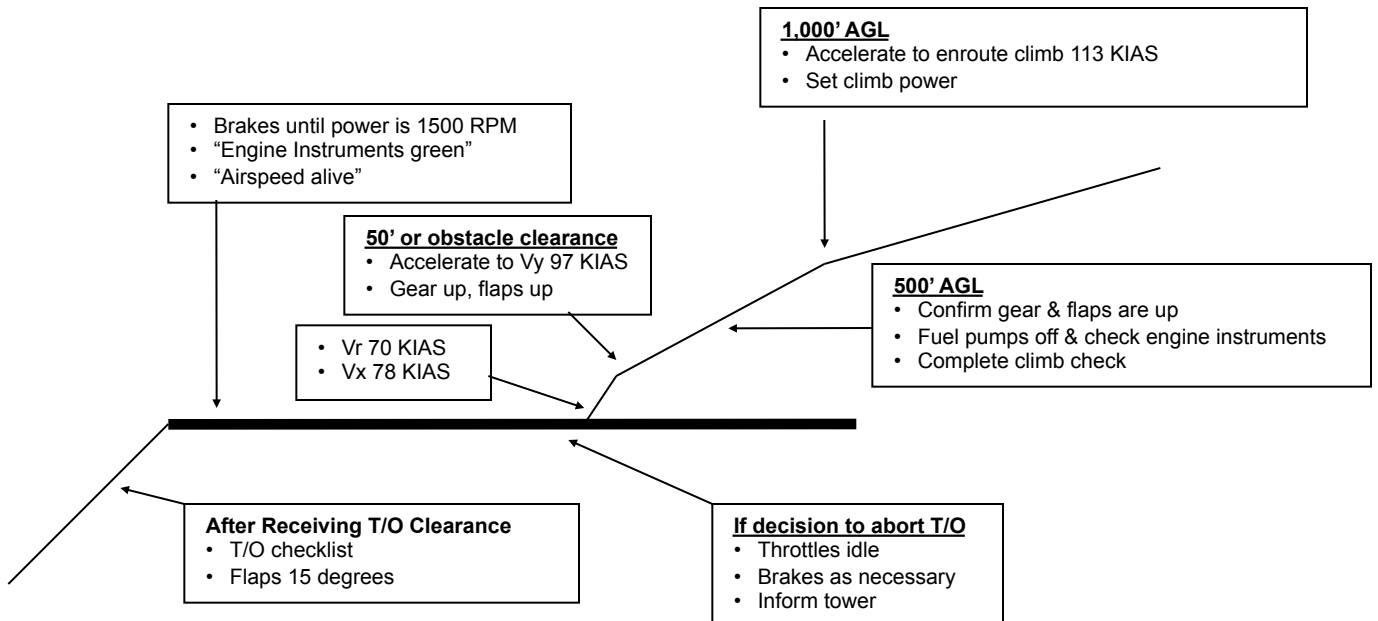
1,000' AGL
• Accelerate to enroute climb 113 KIAS
• Set climb power

• Brakes until power is 1500 RPM
• "Engine Instruments green"
• "Airspeed alive"

50' or obstacle clearance
• Accelerate to Vy 97 KIAS
• Gear up, flaps up

500' AGL
• Confirm gear & flaps are up
• Fuel pumps off & check engine instruments
• Complete climb check

• Vr 70 KIAS
• Vx 78 KIAS

After Receiving T/O Clearance
• T/O checklist
• Flaps 15 degrees

If decision to abort T/O
• Throttles idle
• Brakes as necessary
• Inform tower